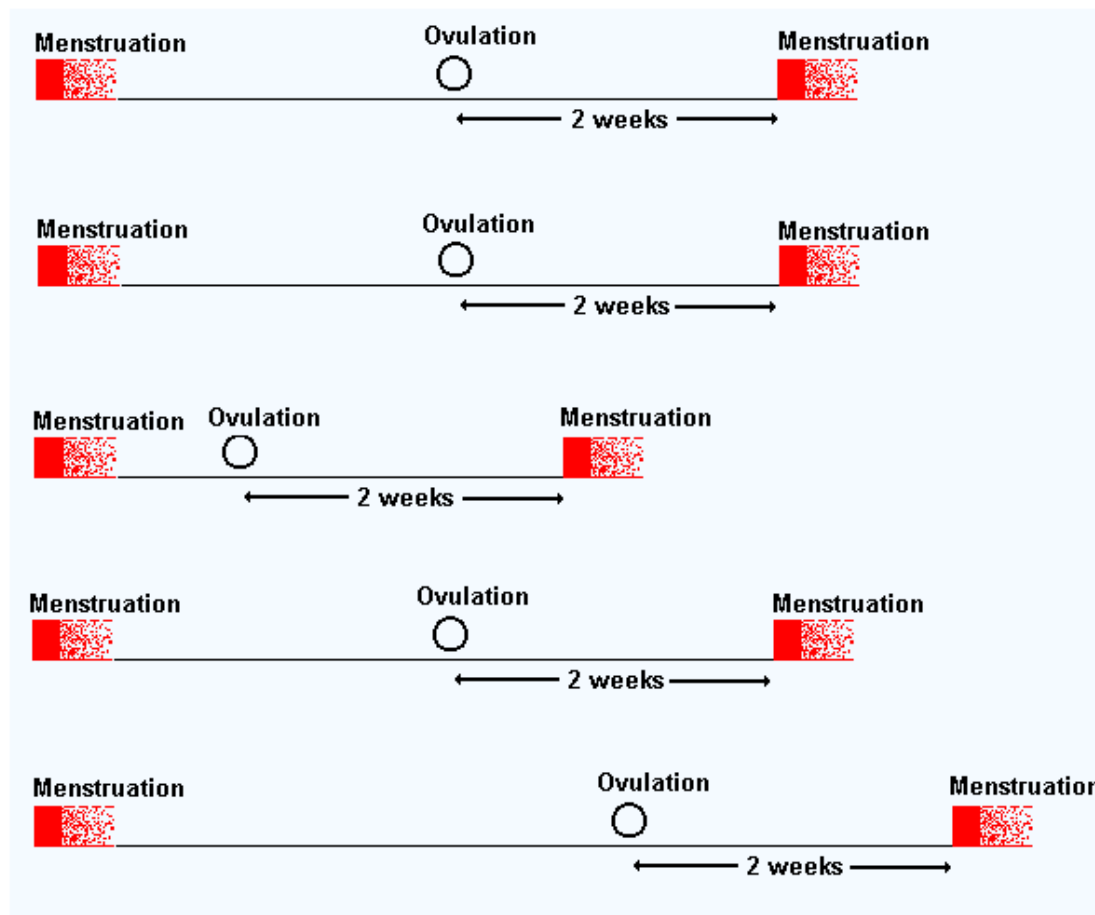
Menstruation Ovulation Menstruation
2 weeks

Menstruation Ovulation Menstruation
2 weeks

Menstruation Ovulation Menstruation
2 weeks

Menstruation Ovulation Menstruation
2 weeks

Menstruation Ovulation Menstruation
2 weeks